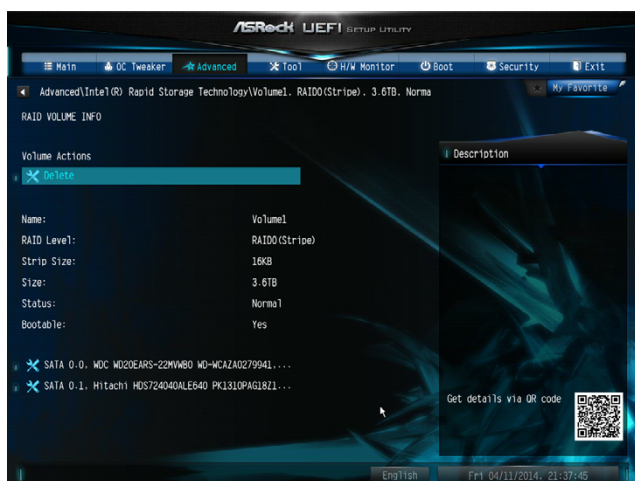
ASRock UEFI SETUP UTILITY

Main
OC Tweaker
Advanced
Tool
H/W Monitor
Boot
Security
Exit

Advanced\Intel(R) Rapid Storage Technology\Volume1. RAID0(Stripe). 3.6TB. Norma

My Favorite

RAID VOLUME INFO

Volume Actions

Delete

Description

| | |
|---|---|
| Name: | Volume1 |
| RAID Level: | RAID0(Stripe) |
| Strip Size: | 16KB |
| Size: | 3.6TB |
| Status: | Normal |
| Bootable: | Yes |

SATA 0.0, WDC WD20EARS-22MVWB0 WD-WCAZA0279941....

SATA 0.1, Hitachi HDS724040ALE640 PK1310PAG18Z1...

Get details via QR code

English

Fri 04/11/2014, 21:37:45